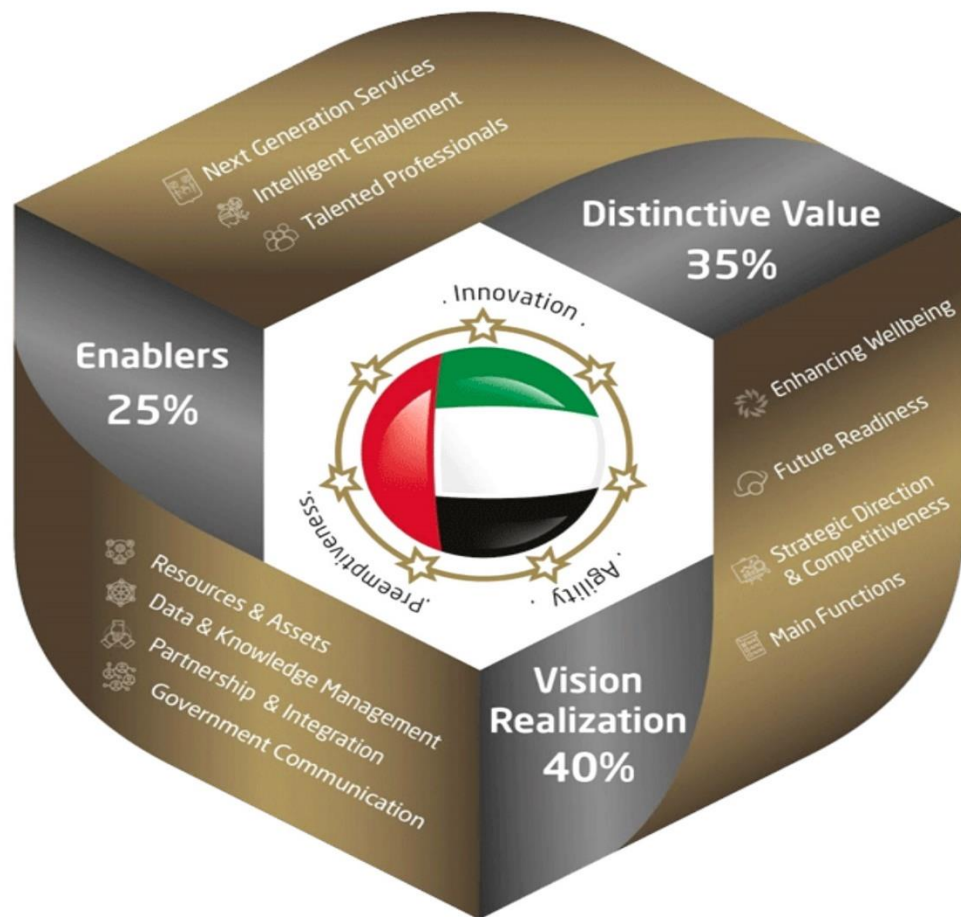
Next Generation Services
Intelligent Enablement
Talented Professionals

Distinctive Value
35%

Enablers
25%

. Innovation .
. Agility .
. Preemptiveness .

Enhancing Wellbeing
Future Readiness
Strategic Direction & Competitiveness
Main Functions

Resources & Assets
Data & Knowledge Management
Partnership & Integration
Government Communication

Vision Realization
40%